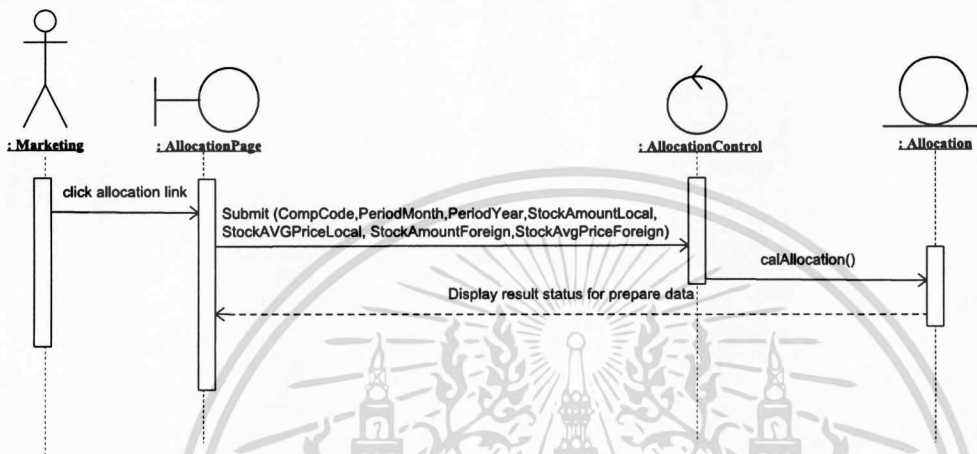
: Marketing

: AllocationPage

: AllocationControl

: Allocation

click allocation link

Submit (CompCode,PeriodMonth,PeriodYear,StockAmountLocal, StockAVGPriceLocal, StockAmountForeign,StockAvgPriceForeign)

calAllocation()

Display result status for prepare data